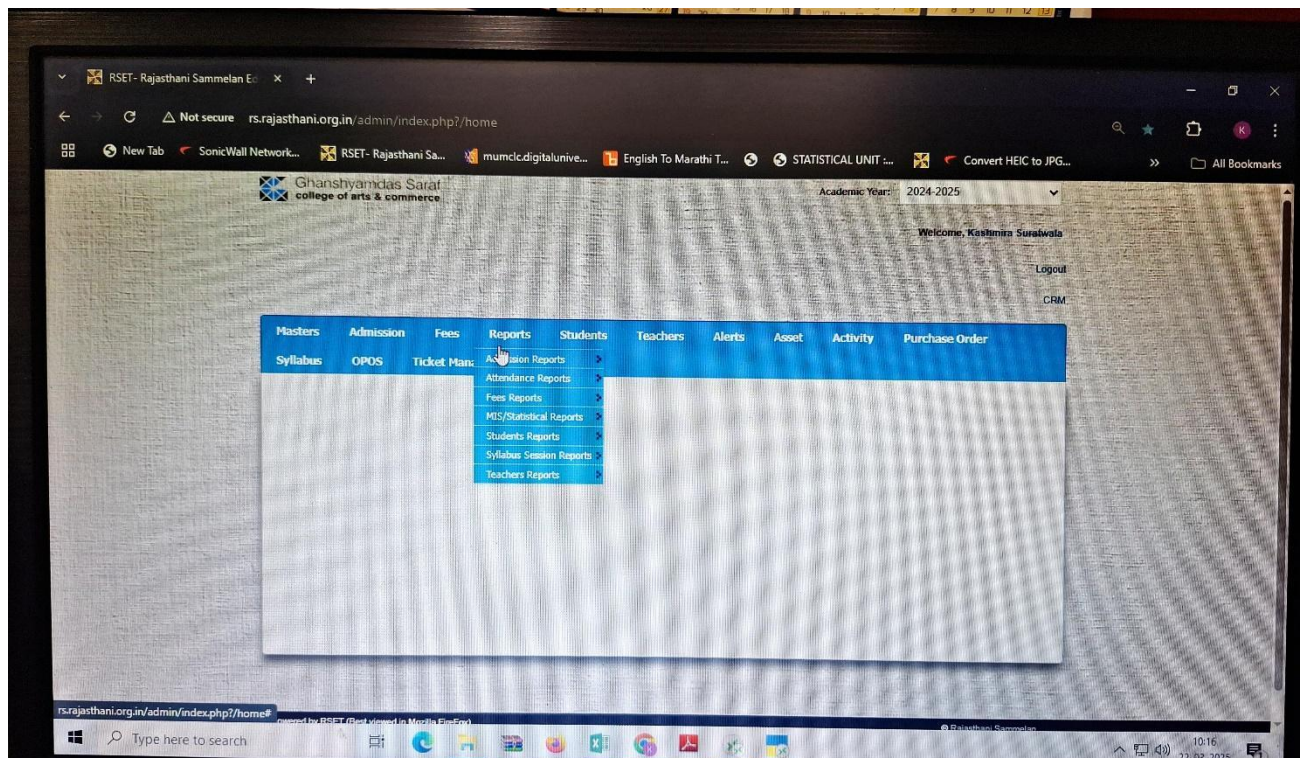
RSET- Rajasthani Sammelan Ed ×

Not secure rs.rajasthani.org.in/admin/index.php?/home

New Tab SonicWall Network... RSET- Rajasthani Sa... mumclc.digitalunive... English To Marathi T... STATISTICAL UNIT :... Convert HEIC to JPG... All Bookmarks

Ghanshyamdas Saraf college of arts & commerce

Academic Year: 2024-2025

Welcome, Kashmira Suratwala

Logout

CRM

Masters Admission Fees Reports Students Teachers Alerts Asset Activity Purchase Order

Syllabus OPOS Ticket Mana

A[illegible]sion Reports
Attendance Reports
Fees Reports
MIS/Statistical Reports
Students Reports
Syllabus Session Reports
Teachers Reports

rs.rajasthani.org.in/admin/index.php?/home#

owered by RSET (Best viewed in Mozilla FireFox)

© Rajasthani Sammelan

Type here to search

10:16